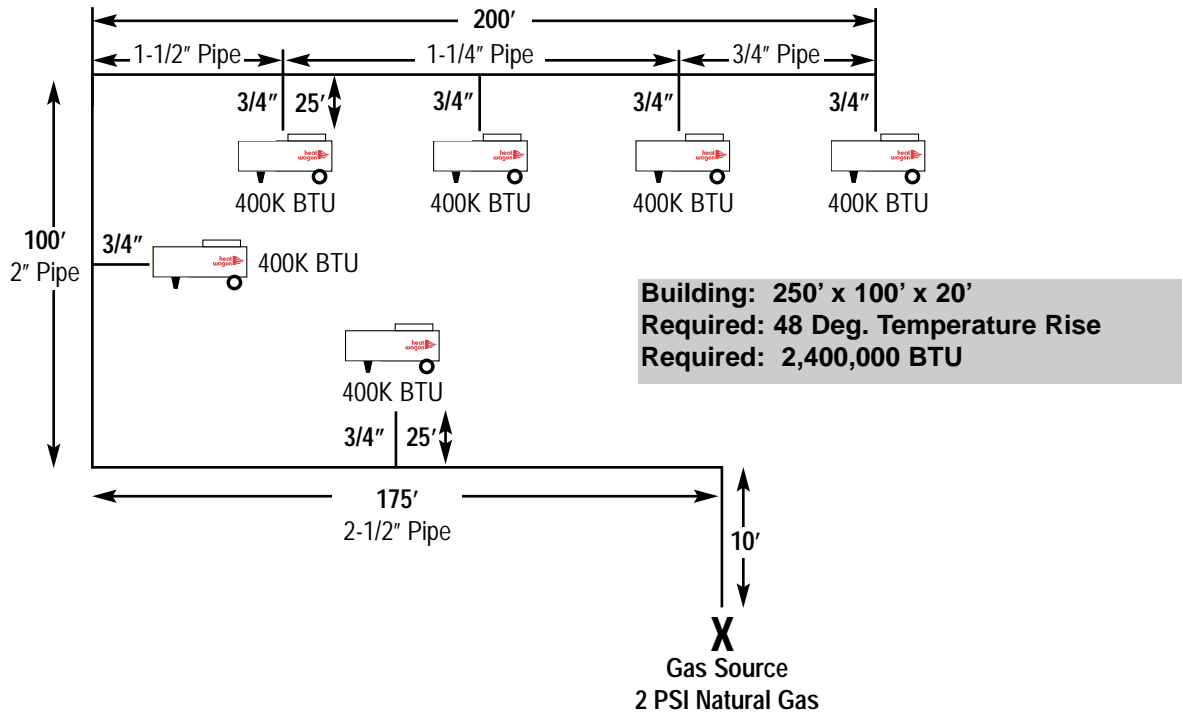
200′

1-1/2″ Pipe

1-1/4″ Pipe

3/4″ Pipe

3/4″ 25′

3/4″

3/4″

3/4″

heat wagon

heat wagon

heat wagon

heat wagon

400K BTU

400K BTU

400K BTU

400K BTU

100′
2″ Pipe

3/4″

heat wagon

400K BTU

Building: 250' x 100' x 20'
Required: 48 Deg. Temperature Rise
Required: 2,400,000 BTU

heat wagon

400K BTU

3/4″ 25′

175′
2-1/2″ Pipe

10′

X
Gas Source
2 PSI Natural Gas